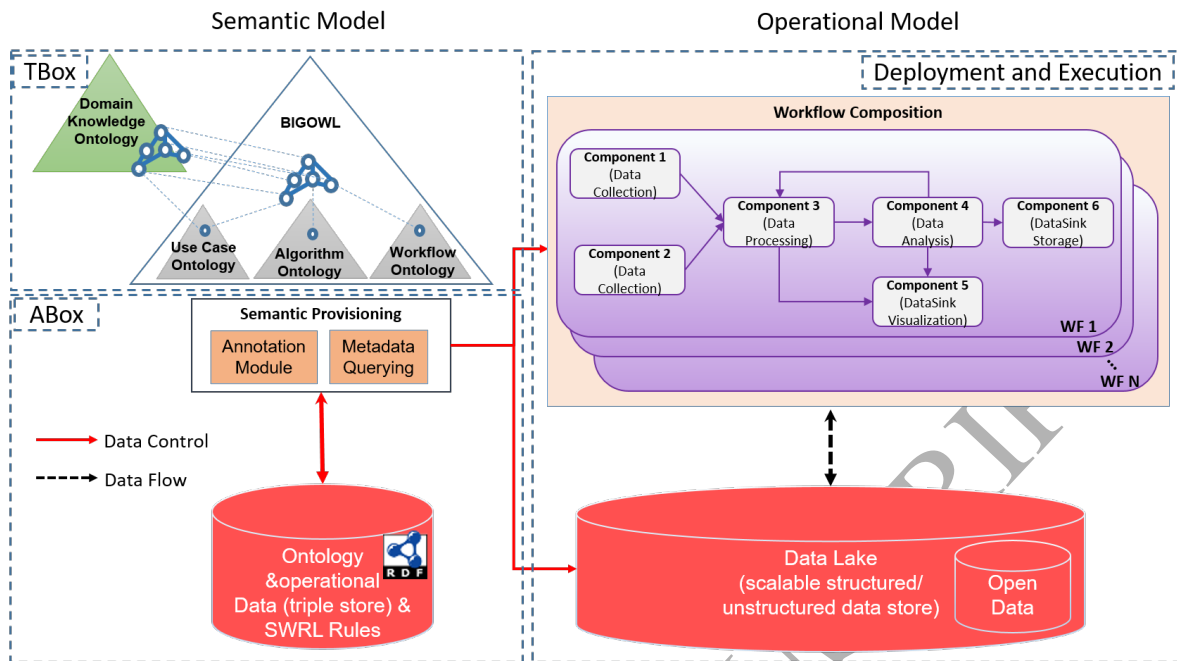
Semantic Model

Operational Model

TBox

Domain Knowledge Ontology

BIGOWL

Use Case Ontology

Algorithm Ontology

Workflow Ontology

ABox

Semantic Provisioning

Annotation Module

Metadata Querying

Data Control

Data Flow

Ontology &operational Data (triple store) & SWRL Rules

RDF

Deployment and Execution

Workflow Composition

Component 1 (Data Collection)

Component 2 (Data Collection)

Component 3 (Data Processing)

Component 4 (Data Analysis)

Component 5 (DataSink Visualization)

Component 6 (DataSink Storage)

WF 1

WF 2

WF N

Data Lake (scalable structured/ unstructured data store)

Open Data